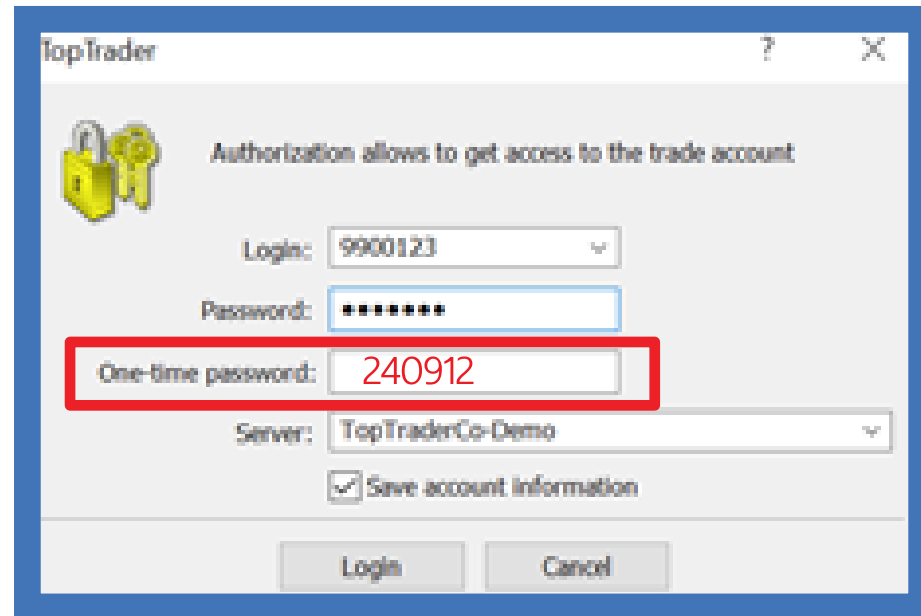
TopTrader

?

X

Authorization allows to get access to the trade account

Login: 9900123

Password: •••••••

One-time password: 240912

Server: TopTraderCo-Demo

Save account information

Login

Cancel